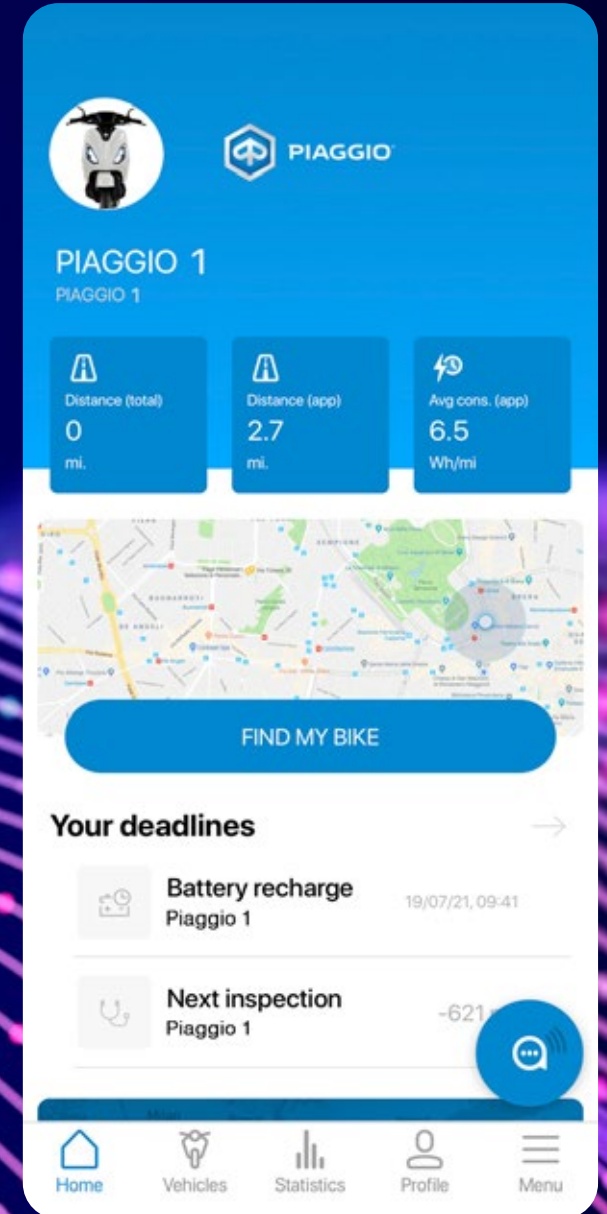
PIAGGIO

PIAGGIO 1
PIAGGIO 1

Distance (total)
0
mi.

Distance (app)
2.7
mi.

Avg cons. (app)
6.5
Wh/mi

FIND MY BIKE

Your deadlines

Battery recharge
Piaggio 1
19/07/21, 09:41

Next inspection
Piaggio 1
-621 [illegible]

Home
Vehicles
Statistics
Profile
Menu